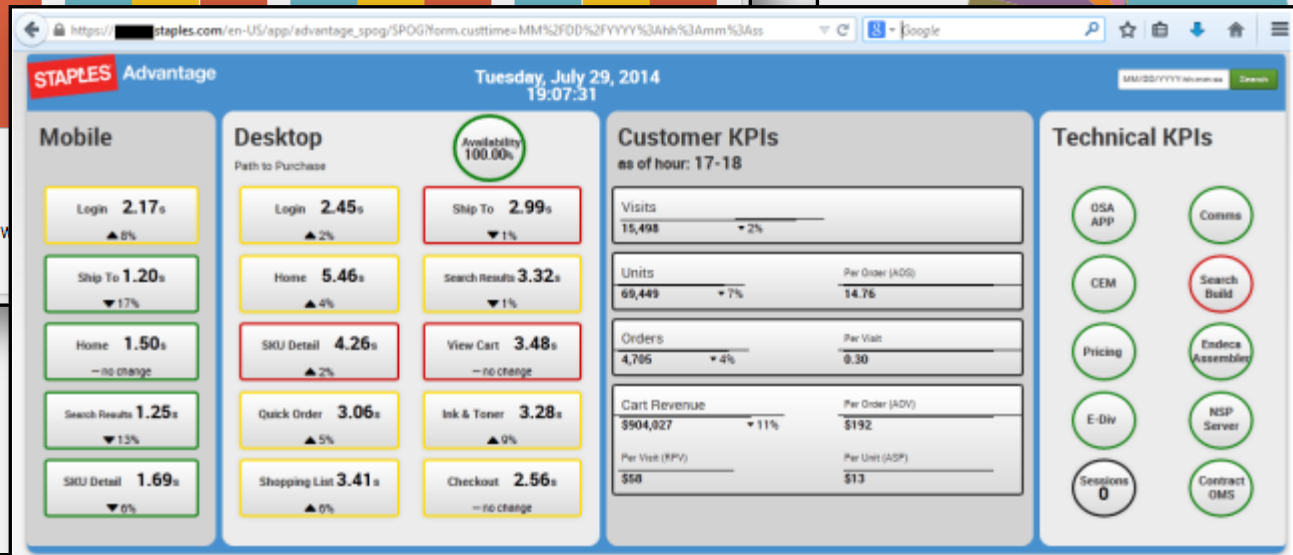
https://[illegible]staples.com/en-US/app/advantage_spog/SPOG?form.custtime=MM%2FDD%2FYYYY%3Ahh%3Amm%3Ass

Google

STAPLES Advantage

Tuesday, July 29, 2014
19:07:31

MM/DD/YYYY:hh:mm:ss Search

Mobile

Login 2.17s
▲8%

Ship To 1.20s
▼17%

Home 1.50s
— no change

Search Results 1.25s
▼13%

SKU Detail 1.69s
▼6%

Desktop
Path to Purchase

Availability 100.00%

Login 2.45s
▲2%

Ship To 2.99s
▼1%

Home 5.46s
▲4%

Search Results 3.32s
▼1%

SKU Detail 4.26s
▲2%

View Cart 3.48s
— no change

Quick Order 3.06s
▲5%

Ink & Toner 3.28s
▲9%

Shopping List 3.41s
▲6%

Checkout 2.56s
— no change

Customer KPIs
as of hour: 17-18

Visits
15,498 ▼2%

Units
69,449 ▼7%
Per Order (AOS)
14.76

Orders
4,705 ▼4%
Per Visit
0.30

Cart Revenue
$904,027 ▼11%
Per Order (AOV)
$192
Per Visit (RPV)
$58
Per Unit (ASP)
$13

Technical KPIs

OSA APP
Comms
CEM
Search Build
Pricing
Endeca Assembler
E-Div
NSP Server
Sessions 0
Contract OMS